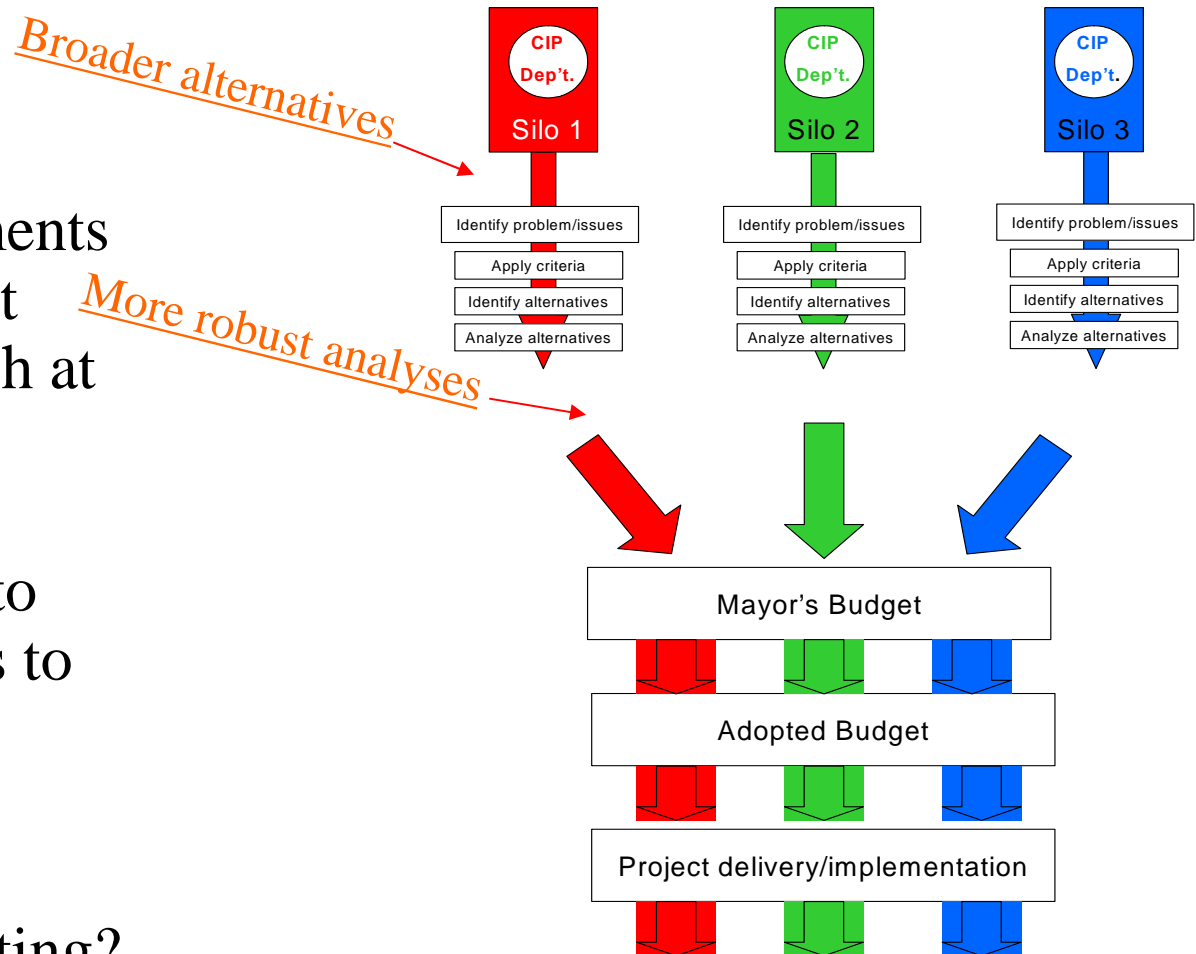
Broader alternatives

CIP Dep't. Silo 1

CIP Dep't. Silo 2

CIP Dep't. Silo 3

nents
t
h at

More robust analyses

Identify problem/issues
Apply criteria
Identify alternatives
Analyze alternatives

Identify problem/issues
Apply criteria
Identify alternatives
Analyze alternatives

Identify problem/issues
Apply criteria
Identify alternatives
Analyze alternatives

to
s to

Mayor's Budget

Adopted Budget

Project delivery/implementation

ting?